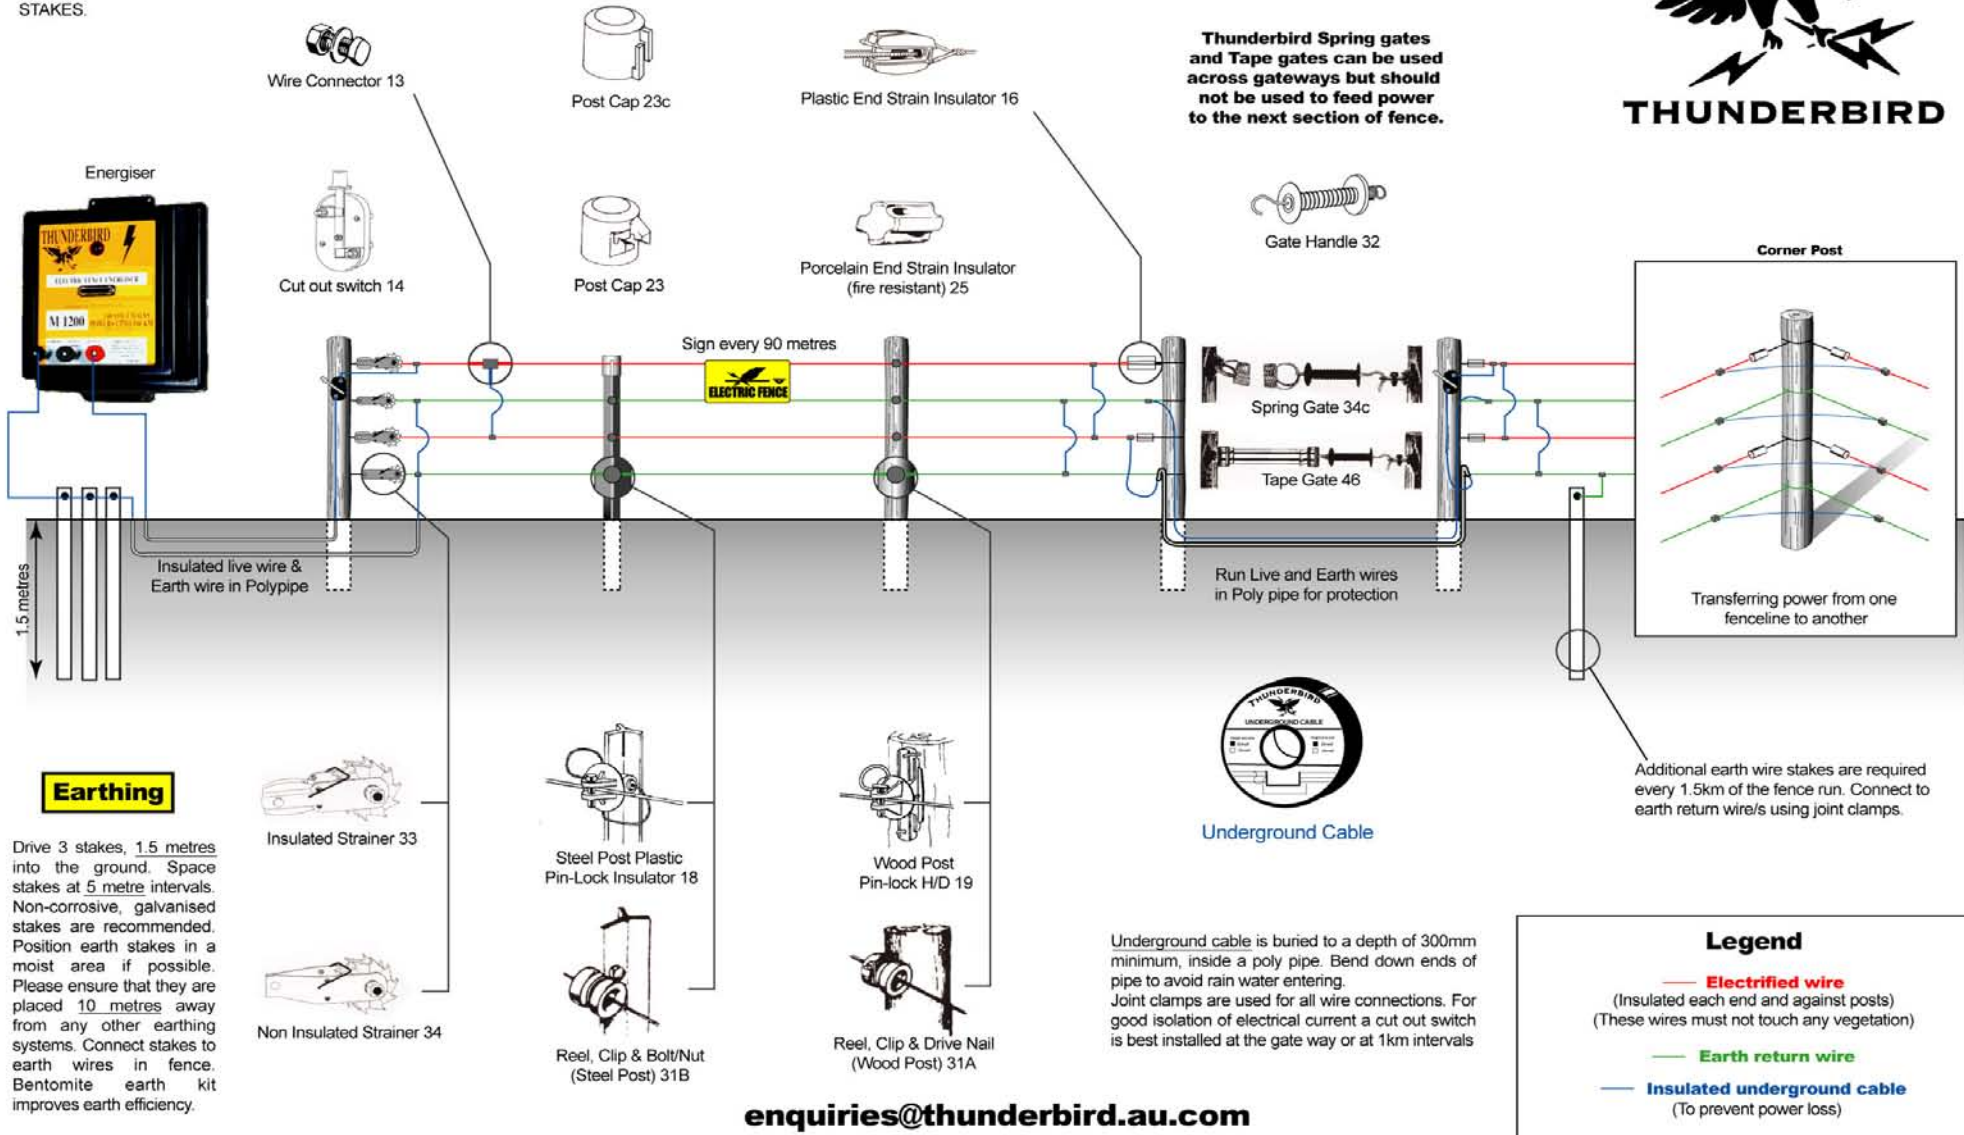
STAKES.

Wire Connector 13

Post Cap 23c

Plastic End Strain Insulator 16

Thunderbird Spring gates and Tape gates can be used across gateways but should not be used to feed power to the next section of fence.

THUNDERBIRD

Energiser

THUNDERBIRD
M 1200

Cut out switch 14

Post Cap 23

Porcelain End Strain Insulator (fire resistant) 25

Gate Handle 32

Corner Post

Sign every 90 metres

ELECTRIC FENCE

Spring Gate 34c

Tape Gate 46

1.5 metres

Insulated live wire & Earth wire in Polypipe

Run Live and Earth wires in Poly pipe for protection

Transferring power from one fenceline to another

THUNDERBIRD
UNDERGROUND CABLE

Underground Cable

Additional earth wire stakes are required every 1.5km of the fence run. Connect to earth return wire/s using joint clamps.

Earthing

Drive 3 stakes, 1.5 metres into the ground. Space stakes at 5 metre intervals. Non-corrosive, galvanised stakes are recommended. Position earth stakes in a moist area if possible. Please ensure that they are placed 10 metres away from any other earthing systems. Connect stakes to earth wires in fence. Bentomite earth kit improves earth efficiency.

Insulated Strainer 33

Steel Post Plastic Pin-Lock Insulator 18

Wood Post Pin-lock H/D 19

Non Insulated Strainer 34

Reel, Clip & Bolt/Nut (Steel Post) 31B

Reel, Clip & Drive Nail (Wood Post) 31A

Underground cable is buried to a depth of 300mm minimum, inside a poly pipe. Bend down ends of pipe to avoid rain water entering.
Joint clamps are used for all wire connections. For good isolation of electrical current a cut out switch is best installed at the gate way or at 1km intervals

Legend

Electrified wire
(Insulated each end and against posts)
(These wires must not touch any vegetation)

Earth return wire

Insulated underground cable
(To prevent power loss)

enquiries@thunderbird.au.com